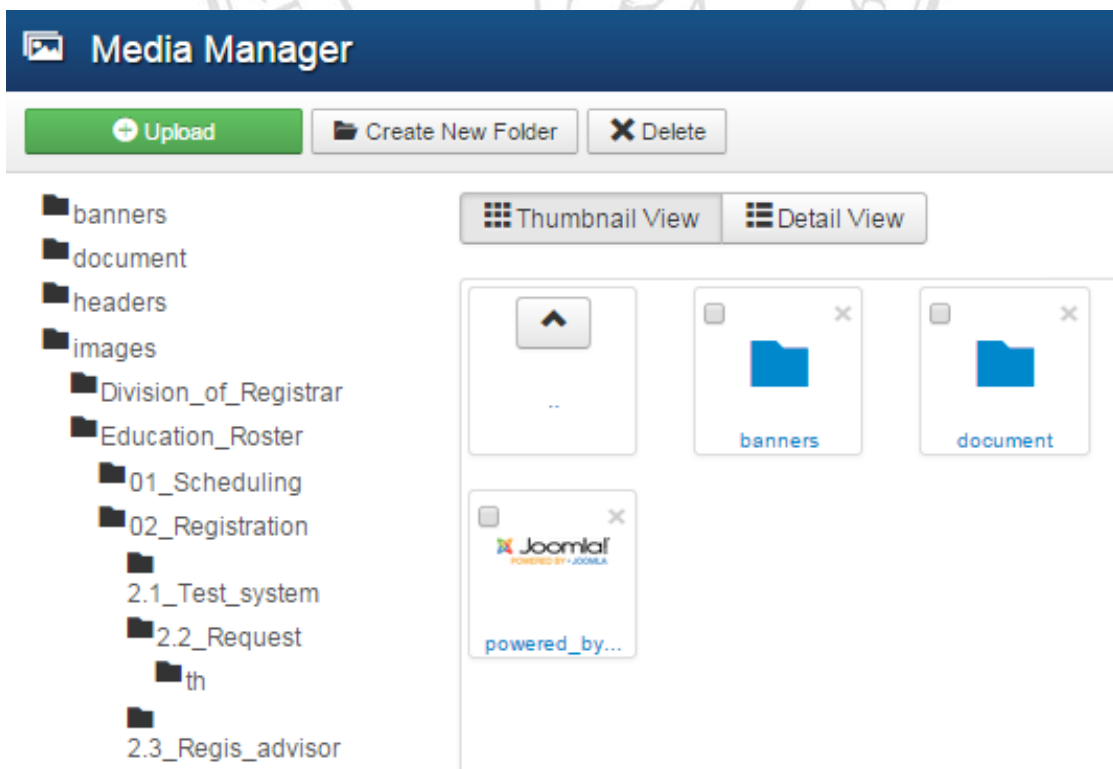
Media Manager

Upload
Create New Folder
Delete

banners
document
headers
images
Division_of_Registrar
Education_Roster
01_Scheduling
02_Registration
2.1_Test_system
2.2_Request
th
2.3_Regis_advisor

Thumbnail View
Detail View

..
banners
document
Joomla!
POWERED BY JOOMLA
powered_by...